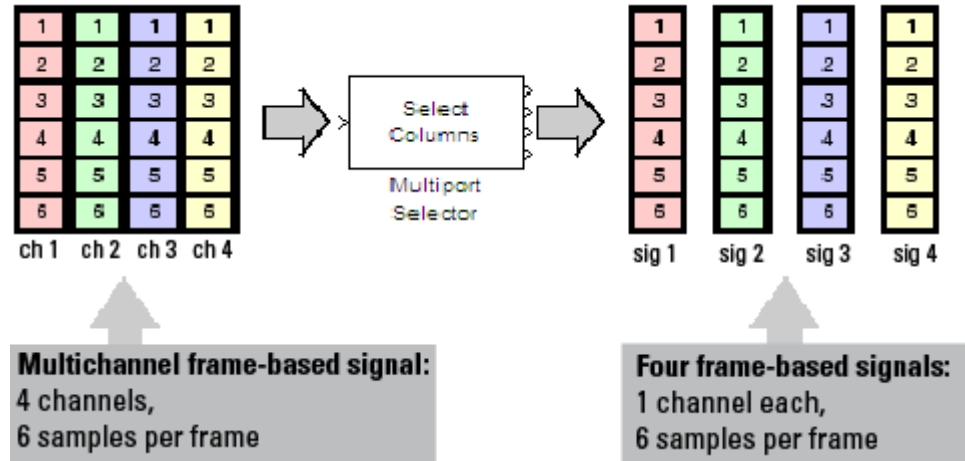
| 1 | 1 | 1 | 1 |
|---|---|---|---|
| 2 | 2 | 2 | 2 |
| 3 | 3 | 3 | 3 |
| 4 | 4 | 4 | 4 |
| 5 | 5 | 5 | 5 |
| 6 | 6 | 6 | 6 |

ch 1 ch 2 ch 3 ch 4

Select Columns

Multiport Selector

| 1 | 1 | 1 | 1 |
|---|---|---|---|
| 2 | 2 | 2 | 2 |
| 3 | 3 | 3 | 3 |
| 4 | 4 | 4 | 4 |
| 5 | 5 | 5 | 5 |
| 6 | 6 | 6 | 6 |

sig 1 sig 2 sig 3 sig 4

**Multichannel frame-based signal:**
4 channels,
6 samples per frame

**Four frame-based signals:**
1 channel each,
6 samples per frame